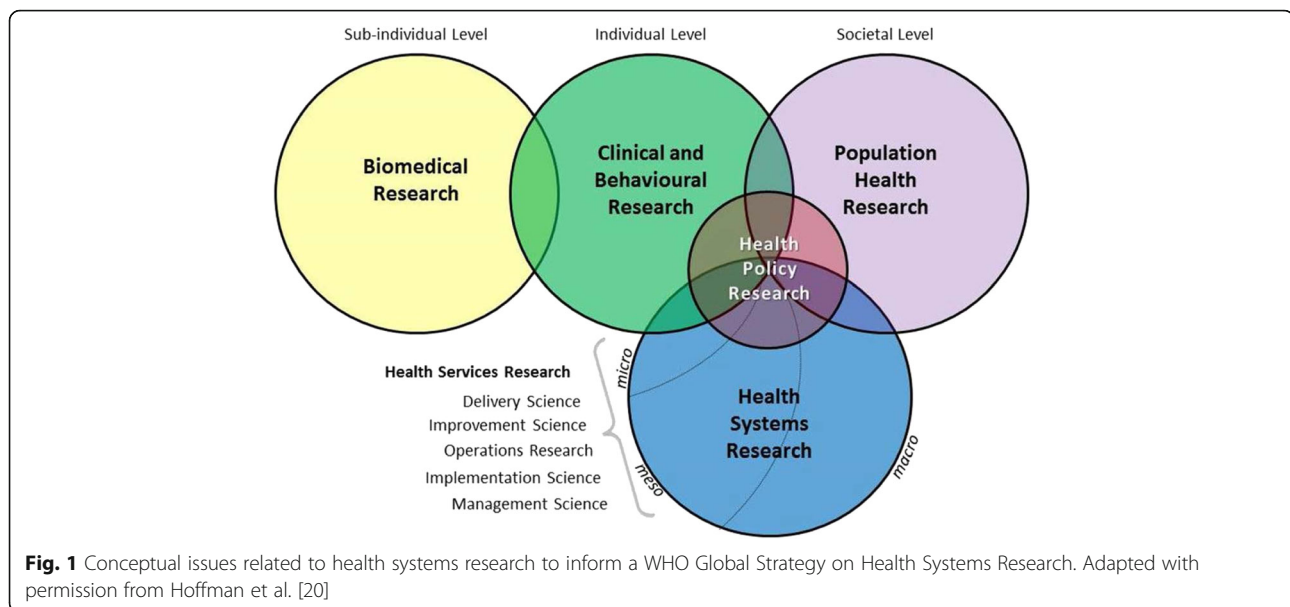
Sub-individual Level

Individual Level

Societal Level

Biomedical Research

Clinical and Behavioural Research

Population Health Research

Health Policy Research

Health Systems Research

micro

meso

macro

Health Services Research

Delivery Science

Improvement Science

Operations Research

Implementation Science

Management Science

**Fig. 1** Conceptual issues related to health systems research to inform a WHO Global Strategy on Health Systems Research. Adapted with permission from Hoffman et al. [20]